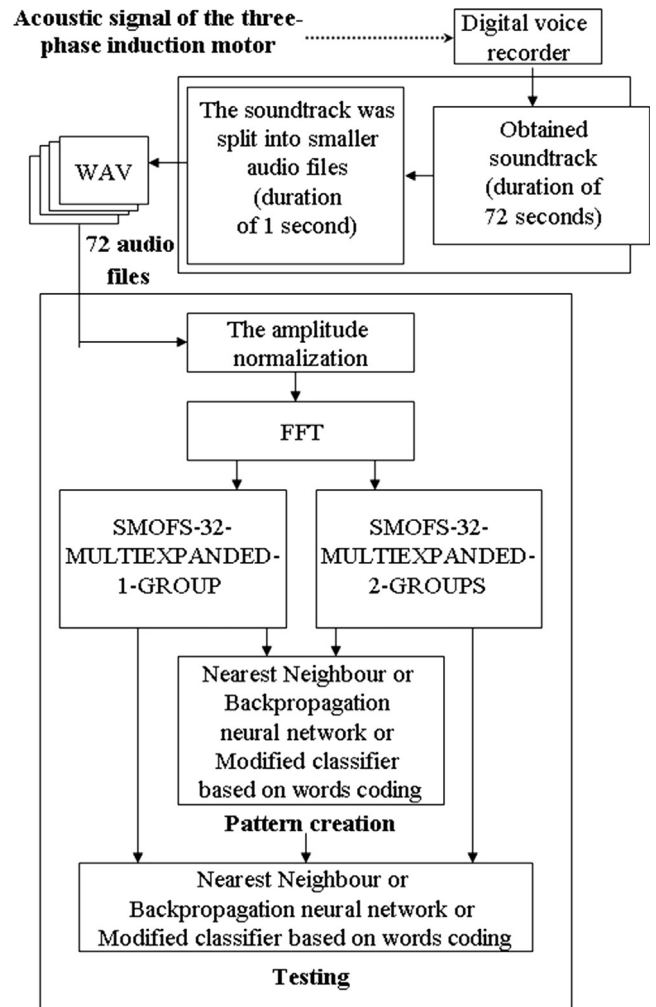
Acoustic signal of the three-phase induction motor

Digital voice recorder

Obtained soundtrack (duration of 72 seconds)

The soundtrack was split into smaller audio files (duration of 1 second)

WAV

72 audio files

The amplitude normalization

FFT

SMOFS-32-MULTIEXPANDED-1-GROUP

SMOFS-32-MULTIEXPANDED-2-GROUPS

Nearest Neighbour or Backpropagation neural network or Modified classifier based on words coding

Pattern creation

Nearest Neighbour or Backpropagation neural network or Modified classifier based on words coding

Testing